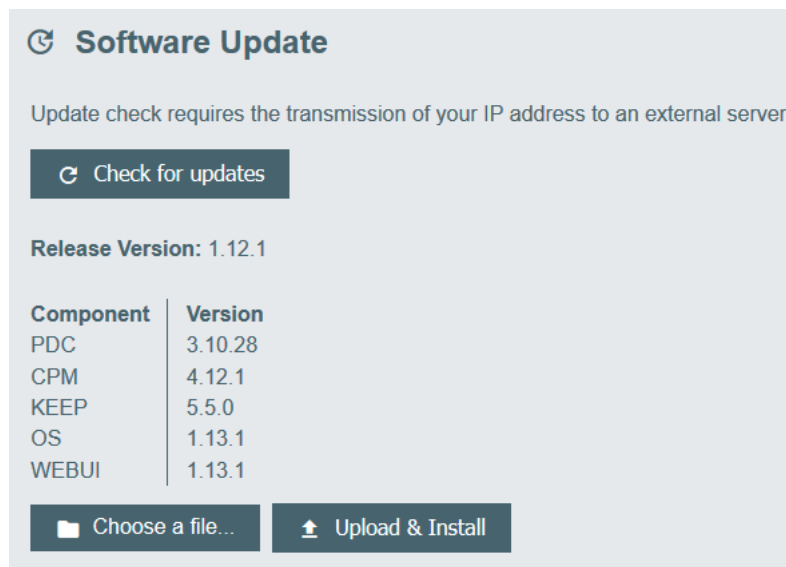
Software Update

Update check requires the transmission of your IP address to an external server

Check for updates

**Release Version:** 1.12.1

| Component | Version |
|---|---|
| PDC | 3.10.28 |
| CPM | 4.12.1 |
| KEEP | 5.5.0 |
| OS | 1.13.1 |
| WEBUI | 1.13.1 |

Choose a file...

Upload & Install